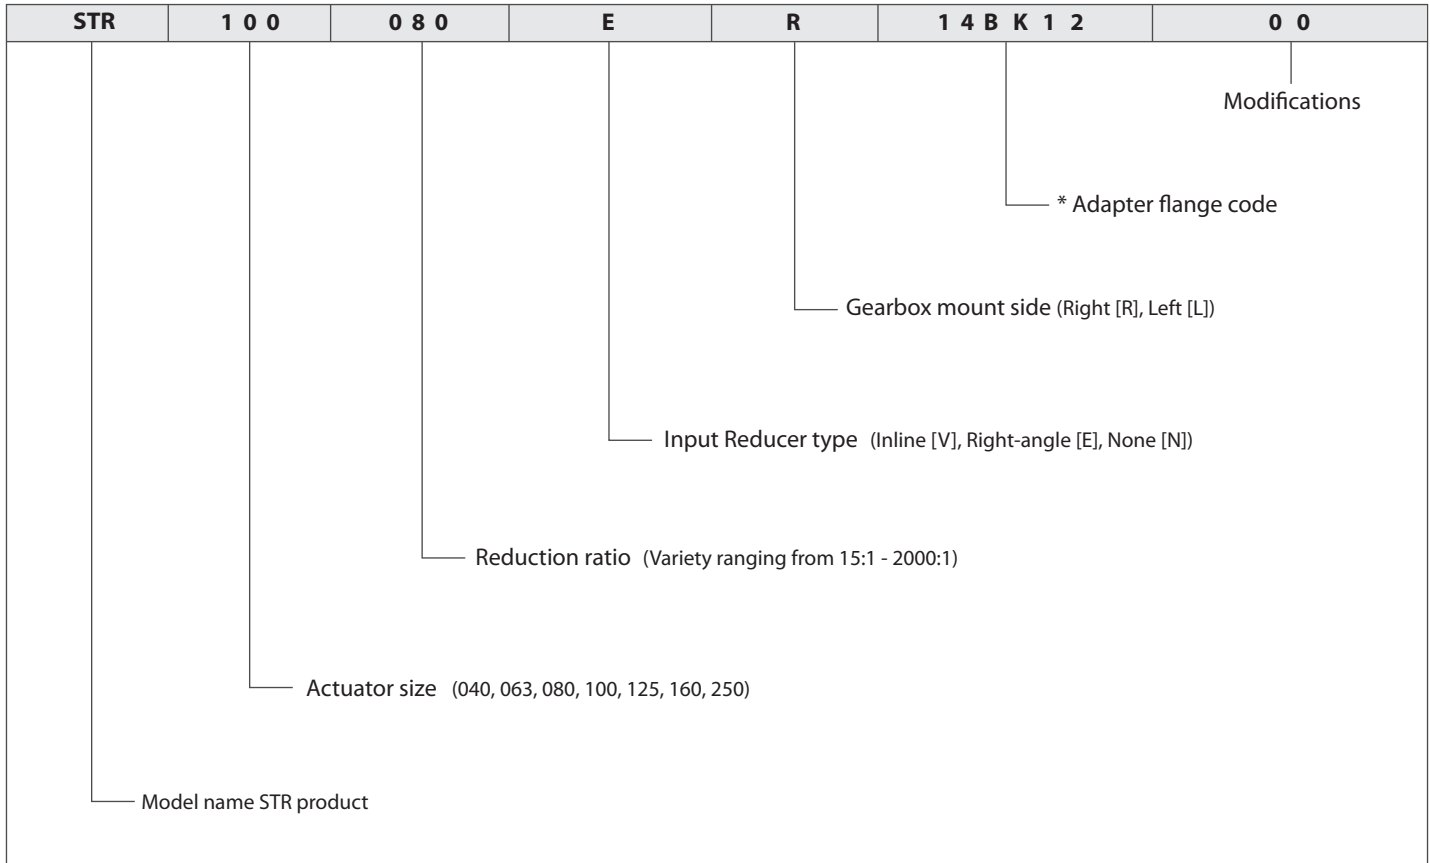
| STR | 100 | 080 | E | R | 14BK12 | 00 |
|---|---|---|---|---|---|---|

Modifications

* Adapter flange code

Gearbox mount side (Right [R], Left [L])

Input Reducer type (Inline [V], Right-angle [E], None [N])

Reduction ratio (Variety ranging from 15:1 - 2000:1)

Actuator size (040, 063, 080, 100, 125, 160, 250)

Model name STR product